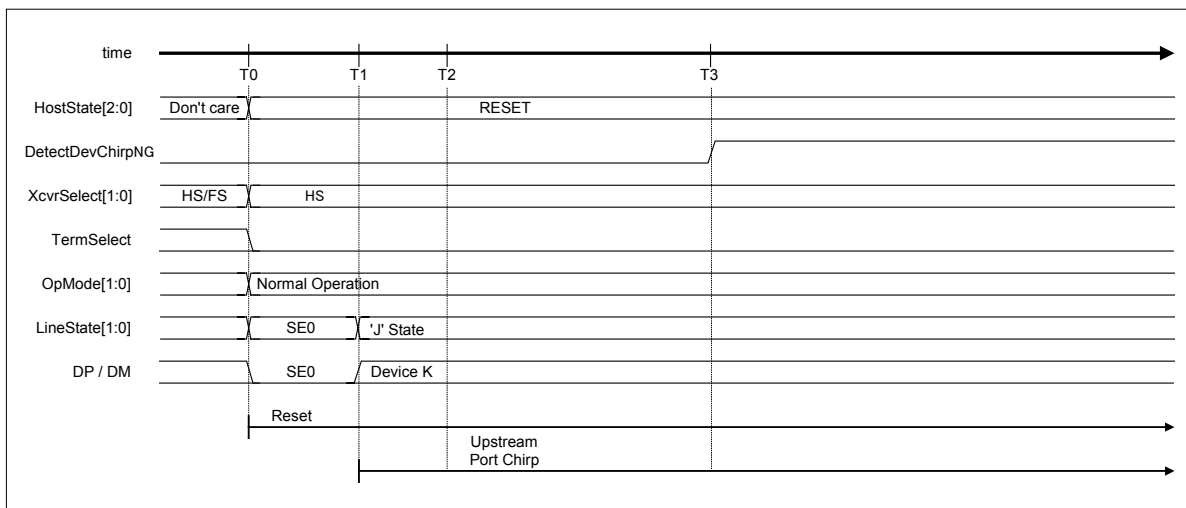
time

T0 T1 T2 T3

HostState[2:0] Don't care RESET

DetectDevChirpNG

XcvrSelect[1:0] HS/FS HS

TermSelect

OpMode[1:0] Normal Operation

LineState[1:0] SE0 'J' State

DP / DM SE0 Device K

Reset

Upstream Port Chirp